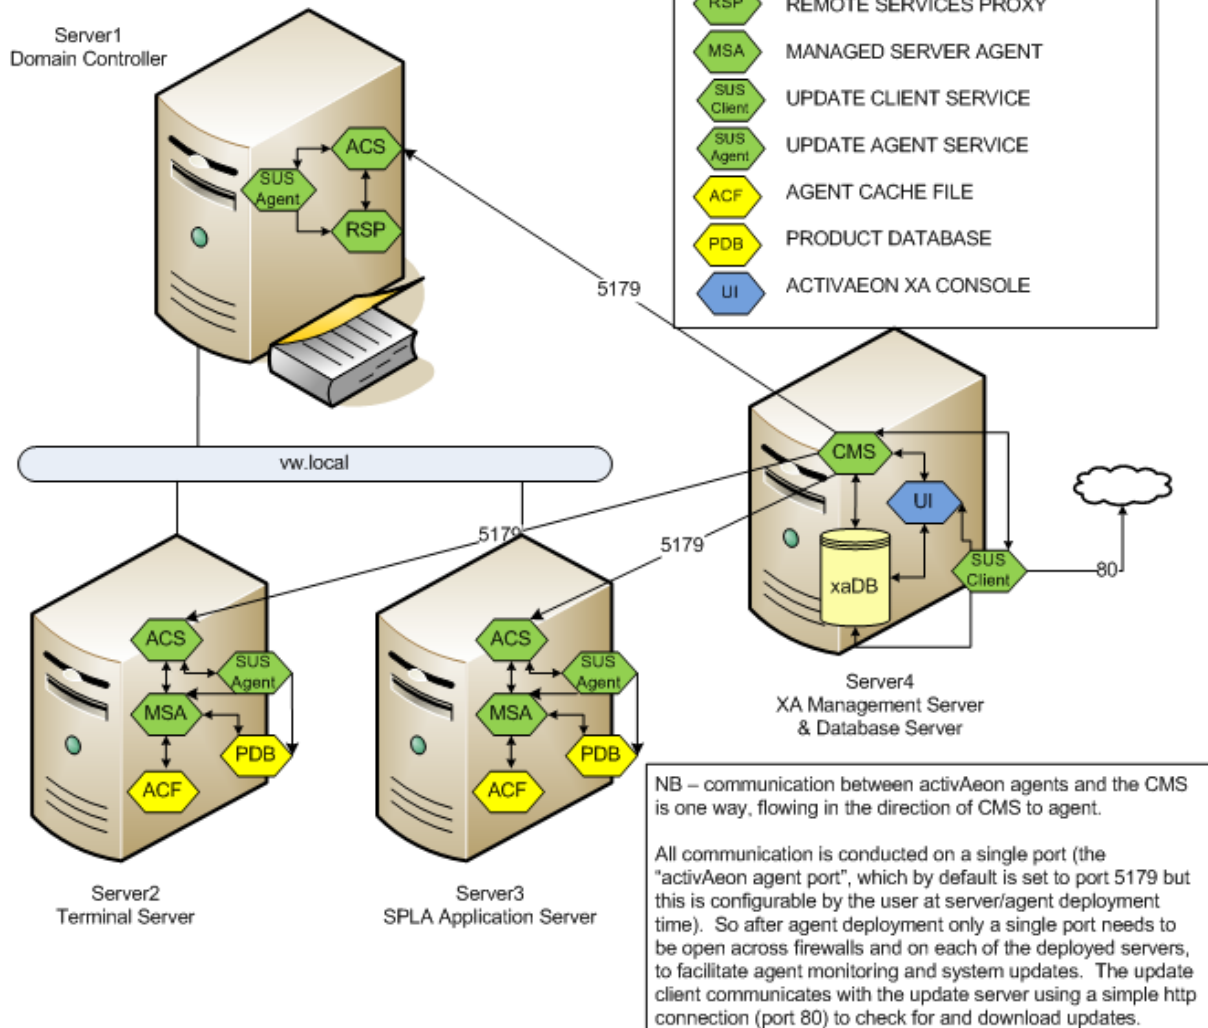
Server1
Domain Controller

ACS
SUS Agent
RSP

RSP REMOTE SERVICES PROXY
MSA MANAGED SERVER AGENT
SUS Client UPDATE CLIENT SERVICE
SUS Agent UPDATE AGENT SERVICE
ACF AGENT CACHE FILE
PDB PRODUCT DATABASE
UI ACTIVAEON XA CONSOLE

5179

vw.local

CMS
UI
xaDB
SUS Client
80

5179
5179

ACS
SUS Agent
MSA
PDB
ACF

ACS
SUS Agent
MSA
PDB
ACF

Server4
XA Management Server
& Database Server

Server2
Terminal Server

Server3
SPLA Application Server

NB – communication between activAeon agents and the CMS is one way, flowing in the direction of CMS to agent.

All communication is conducted on a single port (the "activAeon agent port", which by default is set to port 5179 but this is configurable by the user at server/agent deployment time). So after agent deployment only a single port needs to be open across firewalls and on each of the deployed servers, to facilitate agent monitoring and system updates. The update client communicates with the update server using a simple http connection (port 80) to check for and download updates.